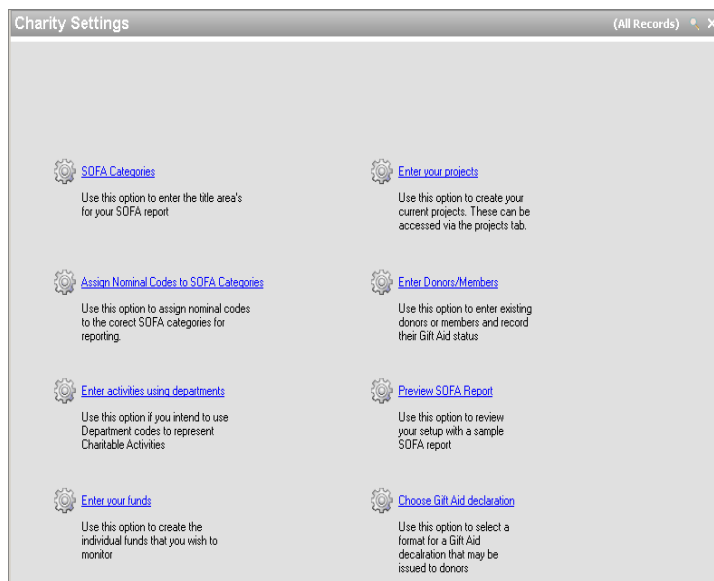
Charity Settings

(All Records)

SOFA Categories

Use this option to enter the title area's for your SOFA report

Assign Nominal Codes to SOFA Categories

Use this option to assign nominal codes to the corect SOFA categories for reporting.

Enter activities using departments

Use this option if you intend to use Department codes to represent Charitable Activities

Enter your funds

Use this option to create the individual funds that you wish to monitor

Enter your projects

Use this option to create your current projects. These can be accessed via the projects tab.

Enter Donors/Members

Use this option to enter existing donors or members and record their Gift Aid status

Preview SOFA Report

Use this option to review your setup with a sample SOFA report

Choose Gift Aid declaration

Use this option to select a format for a Gift Aid decalration that may be issued to donors